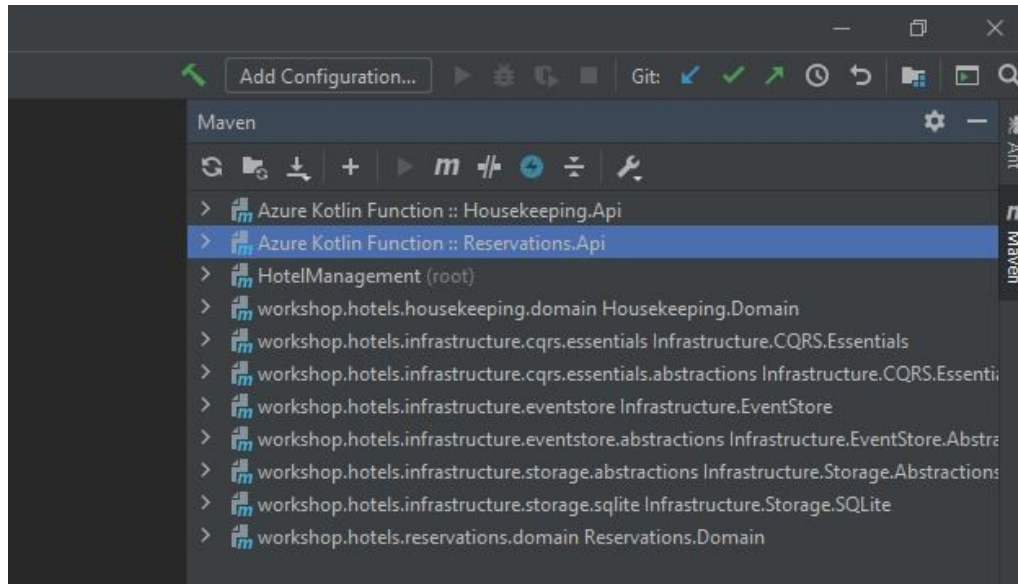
Add Configuration...

Git:

Maven

Ant

Maven

Azure Kotlin Function :: Housekeeping.Api
Azure Kotlin Function :: Reservations.Api
HotelManagement (root)
workshop.hotels.housekeeping.domain Housekeeping.Domain
workshop.hotels.infrastructure.cqrs.essentials Infrastructure.CQRS.Essentials
workshop.hotels.infrastructure.cqrs.essentials.abstractions Infrastructure.CQRS.Essenti
workshop.hotels.infrastructure.eventstore Infrastructure.EventStore
workshop.hotels.infrastructure.eventstore.abstractions Infrastructure.EventStore.Abstra
workshop.hotels.infrastructure.storage.abstractions Infrastructure.Storage.Abstractions
workshop.hotels.infrastructure.storage.sqlite Infrastructure.Storage.SQLite
workshop.hotels.reservations.domain Reservations.Domain